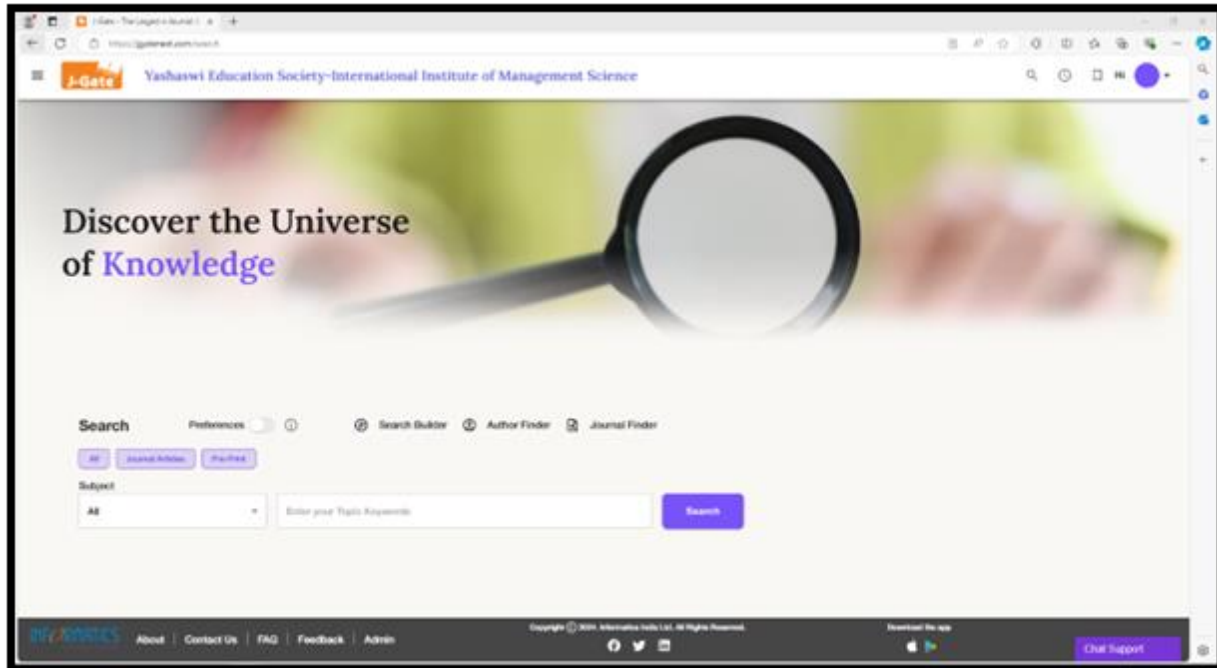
J-Gate - The Largest e-Journal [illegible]

https://jgatenext.com/search

J-Gate

Yashaswi Education Society-International Institute of Management Science

Hi

Discover the Universe of Knowledge

Search

Preferences

Search Builder

Author Finder

Journal Finder

All

Journal Articles

Pre-Print

Subject

All

Enter your Topic Keywords

Search

INFORMATICS

About | Contact Us | FAQ | Feedback | Admin

Copyright © 2024. Informatics India Ltd. All Rights Reserved.

Download the app

Chat Support